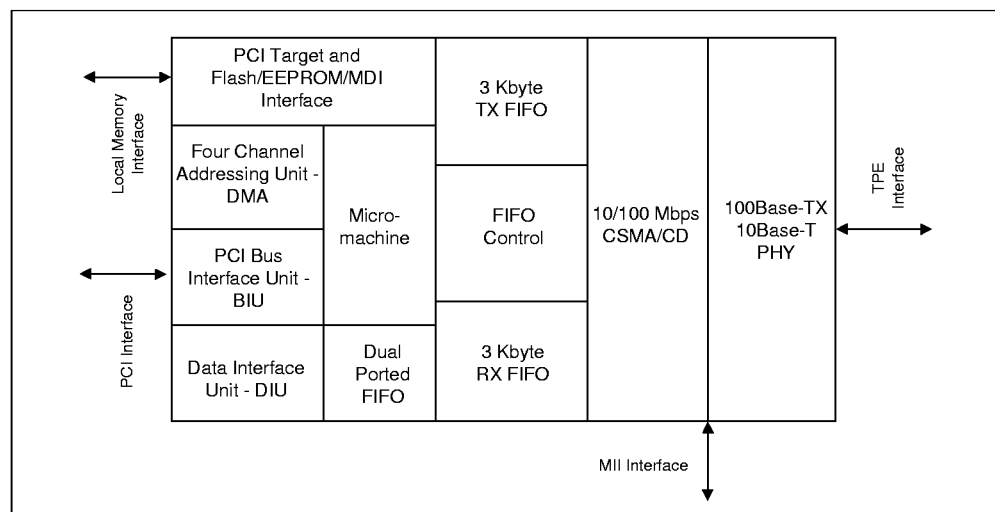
Local Memory Interface

PCI Interface

PCI Target and Flash/EEPROM/MDI Interface

Four Channel Addressing Unit - DMA

PCI Bus Interface Unit - BIU

Data Interface Unit - DIU

Micro-machine

Dual Ported FIFO

3 Kbyte TX FIFO

FIFO Control

3 Kbyte RX FIFO

10/100 Mbps CSMA/CD

100Base-TX 10Base-T PHY

TPE Interface

MII Interface